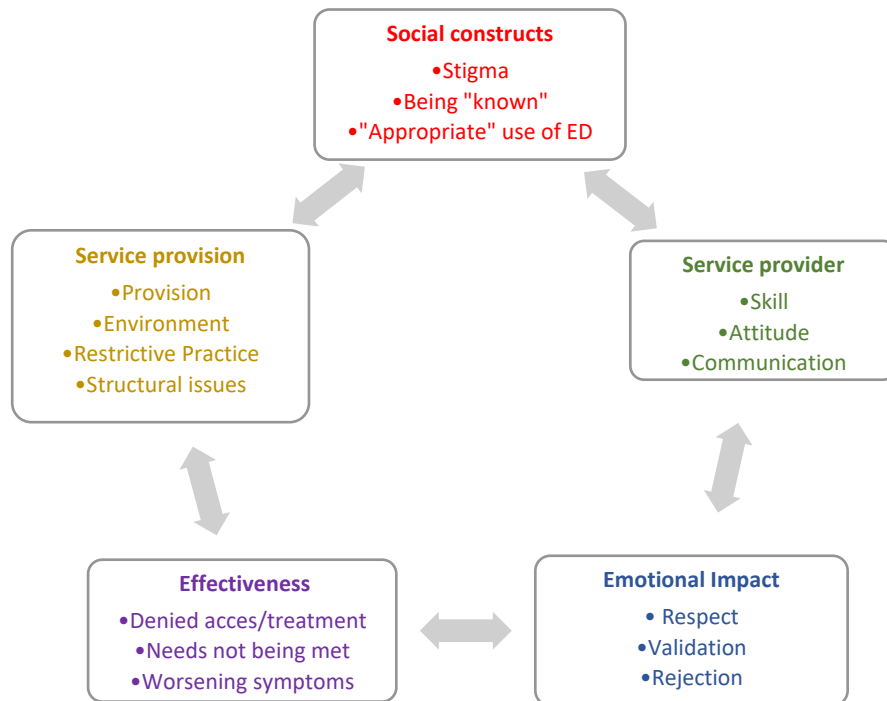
Social constructs
•Stigma
•Being "known"
•"Appropriate" use of ED

Service provision
•Provision
•Environment
•Restrictive Practice
•Structural issues

Service provider
•Skill
•Attitude
•Communication

Effectiveness
•Denied acces/treatment
•Needs not being met
•Worsening symptoms

Emotional Impact
• Respect
•Validation
•Rejection